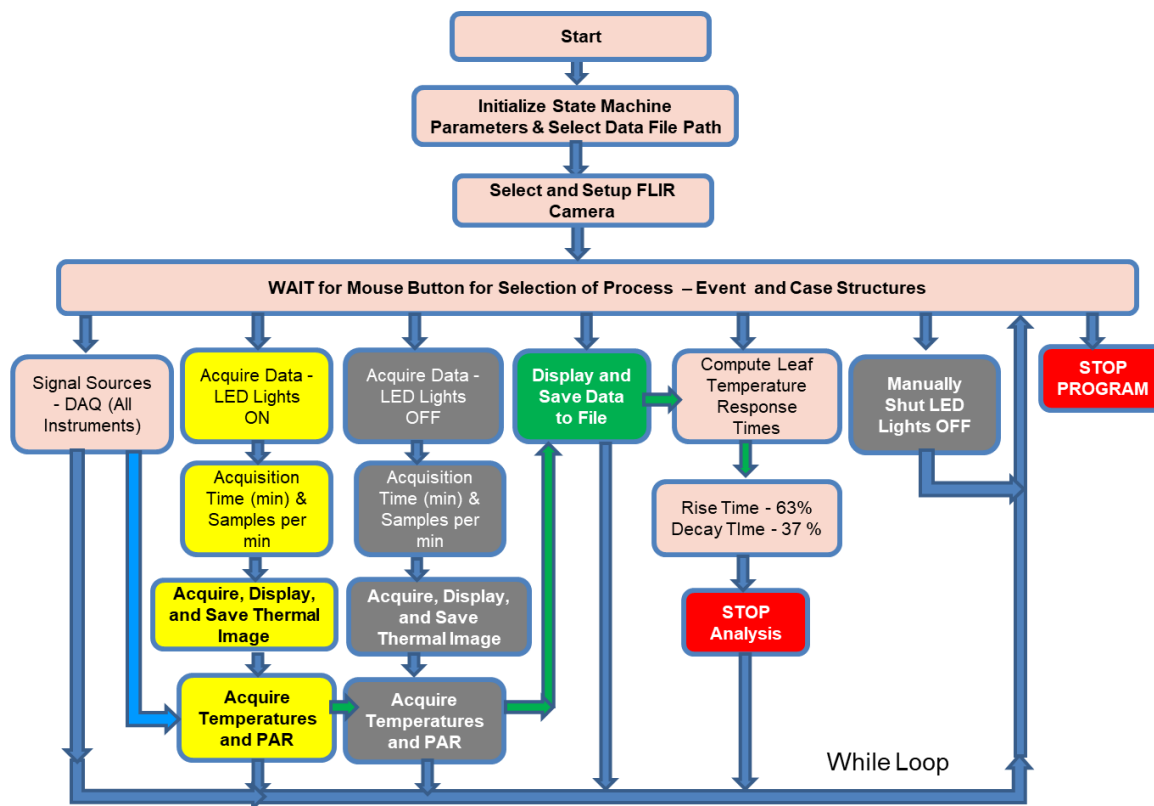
Start

Initialize State Machine Parameters & Select Data File Path

Select and Setup FLIR Camera

WAIT for Mouse Button for Selection of Process – Event and Case Structures

Signal Sources - DAQ (All Instruments)

Acquire Data - LED Lights ON

Acquisition Time (min) & Samples per min

Acquire, Display, and Save Thermal Image

Acquire Temperatures and PAR

Acquire Data - LED Lights OFF

Acquisition Time (min) & Samples per min

Acquire, Display, and Save Thermal Image

Acquire Temperatures and PAR

Display and Save Data to File

Compute Leaf Temperature Response Times

Rise Time - 63% Decay TIme - 37 %

STOP Analysis

Manually Shut LED Lights OFF

STOP PROGRAM

While Loop